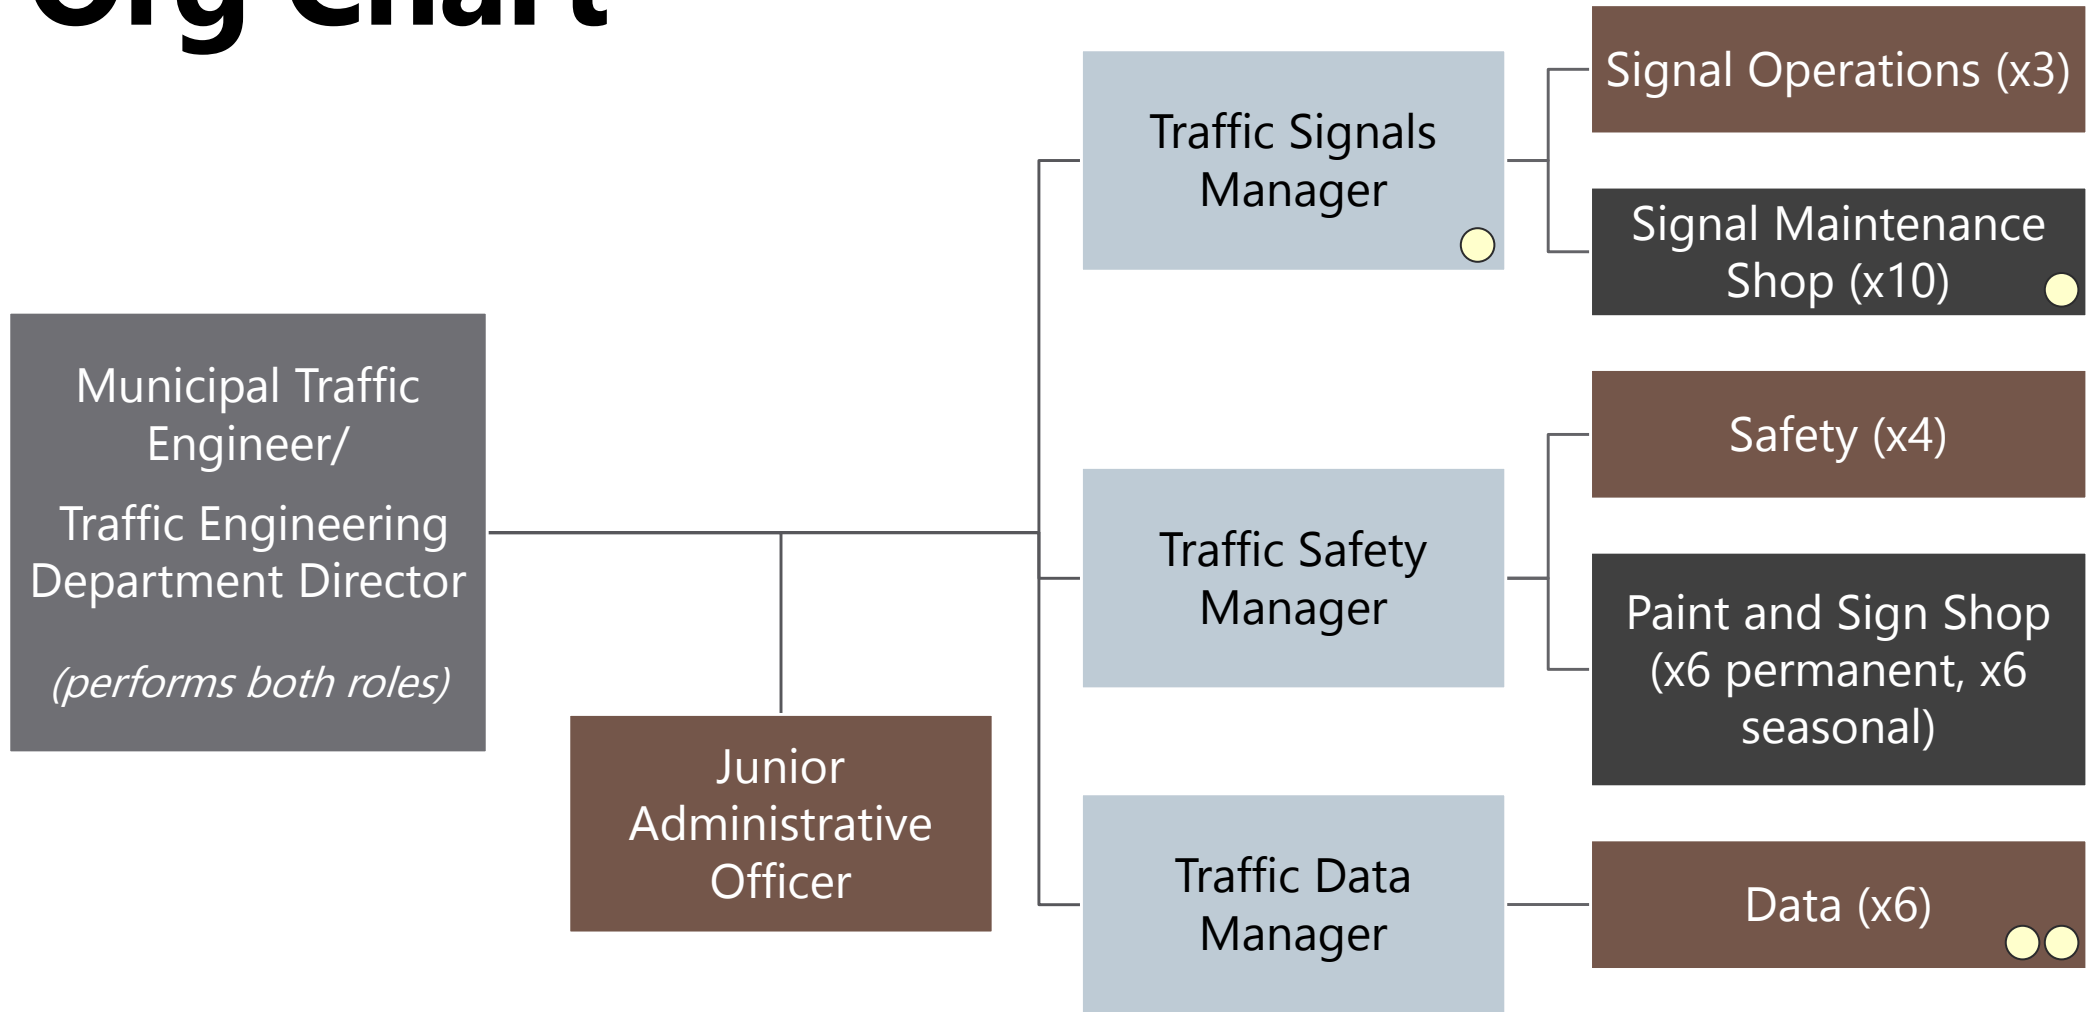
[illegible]

Municipal Traffic Engineer/

Traffic Engineering Department Director

*(performs both roles)*

Junior Administrative Officer

Traffic Signals Manager

Traffic Safety Manager

Traffic Data Manager

Signal Operations (x3)

Signal Maintenance Shop (x10)

Safety (x4)

Paint and Sign Shop (x6 permanent, x6 seasonal)

Data (x6)